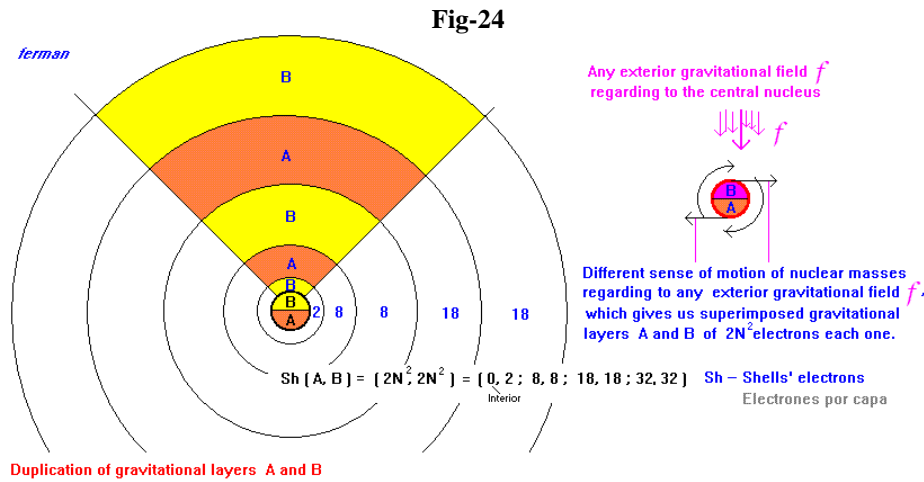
Fig-24

ferman

B

A

B

A

B

B

A

2 8 8 18 18

Any exterior gravitational field $f$ regarding to the central nucleus

$f$

B

A

Different sense of motion of nuclear masses regarding to any exterior gravitational field $f$ which gives us superimposed gravitational layers A and B of $2N^2$electrons each one.

Sh (A, B) = ( $2N^2$, $2N^2$ ) = ( 0, 2 ; 8, 8 ; 18, 18 ; 32, 32 ) Sh – Shells' electrons

Interior

Electrones por capa

Duplication of gravitational layers A and B